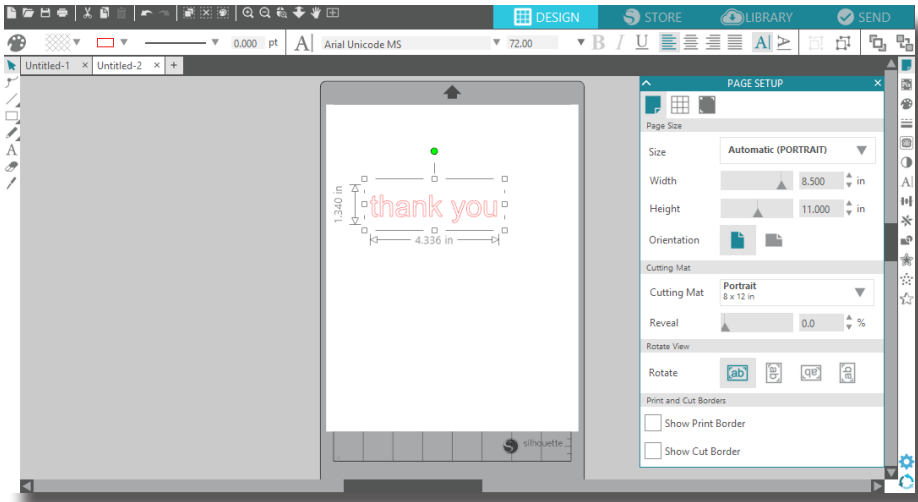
DESIGN
STORE
LIBRARY
SEND

0.000 pt
Arial Unicode MS
72.00

Untitled-1
Untitled-2
+

1.340 in
thank you
4.336 in

silhouette

PAGE SETUP

Page Size

Size
Automatic (PORTRAIT)

Width
8.500
in

Height
11.000
in

Orientation

Cutting Mat

Cutting Mat
Portrait
8 x 12 in

Reveal
0.0
%

Rotate View

Rotate
ab
ab
ab
ab

Print and Cut Borders

Show Print Border

Show Cut Border